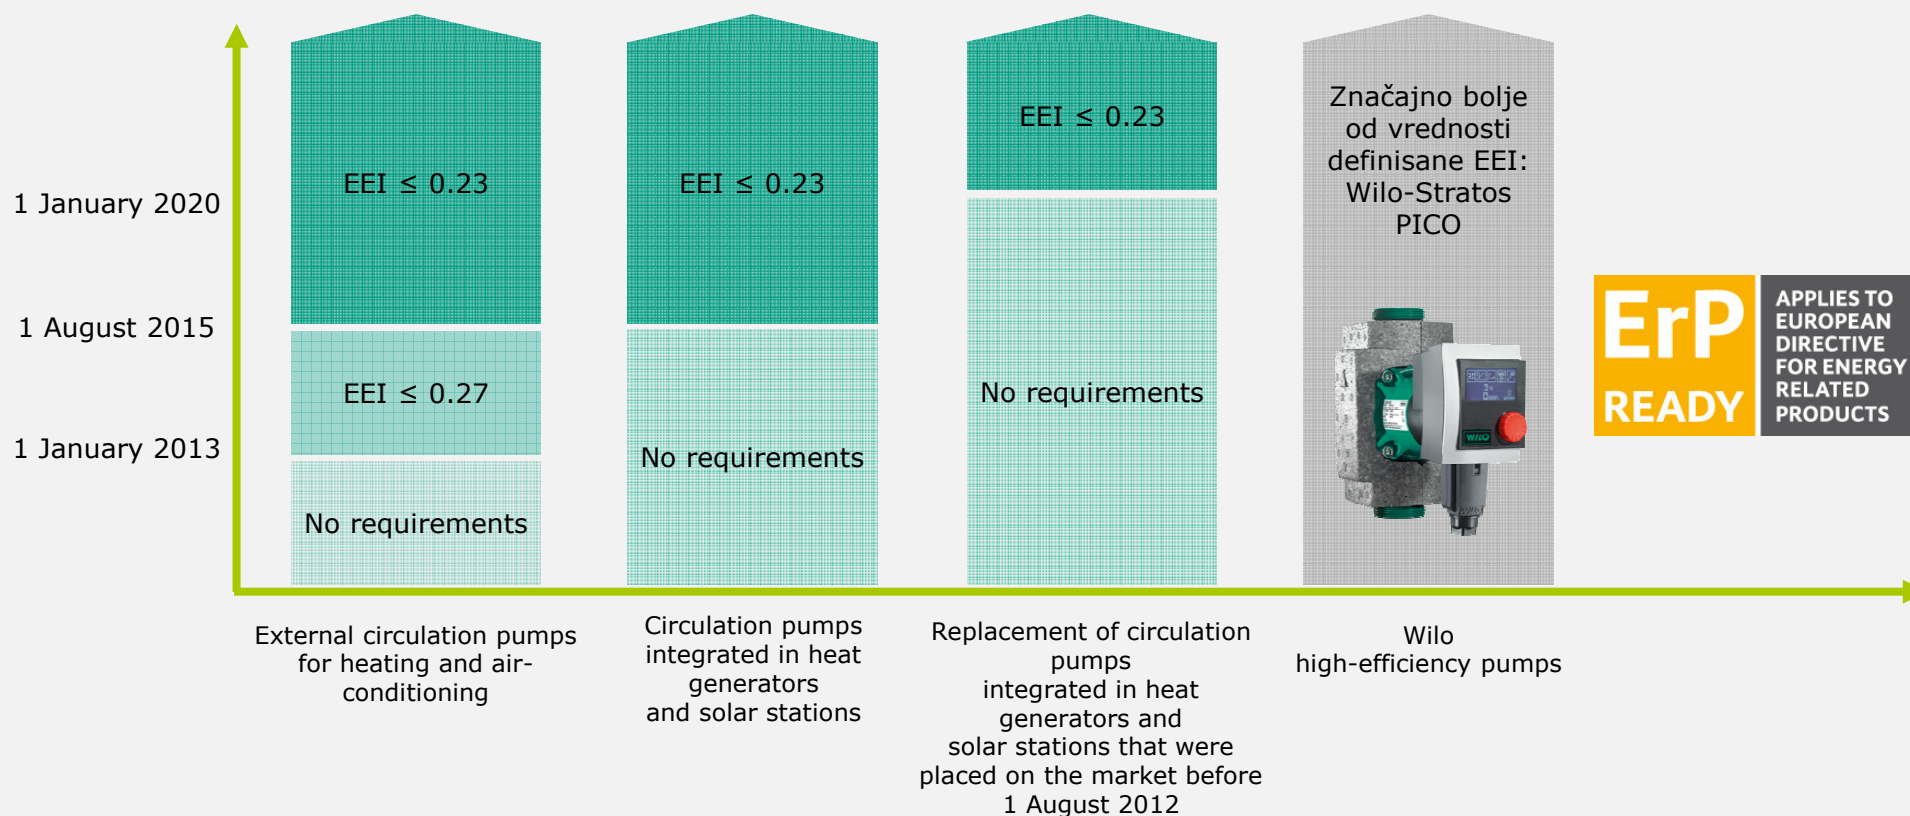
1 January 2020

1 August 2015

1 January 2013

EEI ≤ 0.23

EEI ≤ 0.27

No requirements

EEI ≤ 0.23

No requirements

EEI ≤ 0.23

No requirements

Značajno bolje od vrednosti definisane EEI: Wilo-Stratos PICO

ErP READY

APPLIES TO EUROPEAN DIRECTIVE FOR ENERGY RELATED PRODUCTS

External circulation pumps for heating and air-conditioning

Circulation pumps integrated in heat generators and solar stations

Replacement of circulation pumps integrated in heat generators and solar stations that were placed on the market before 1 August 2012

Wilo high-efficiency pumps